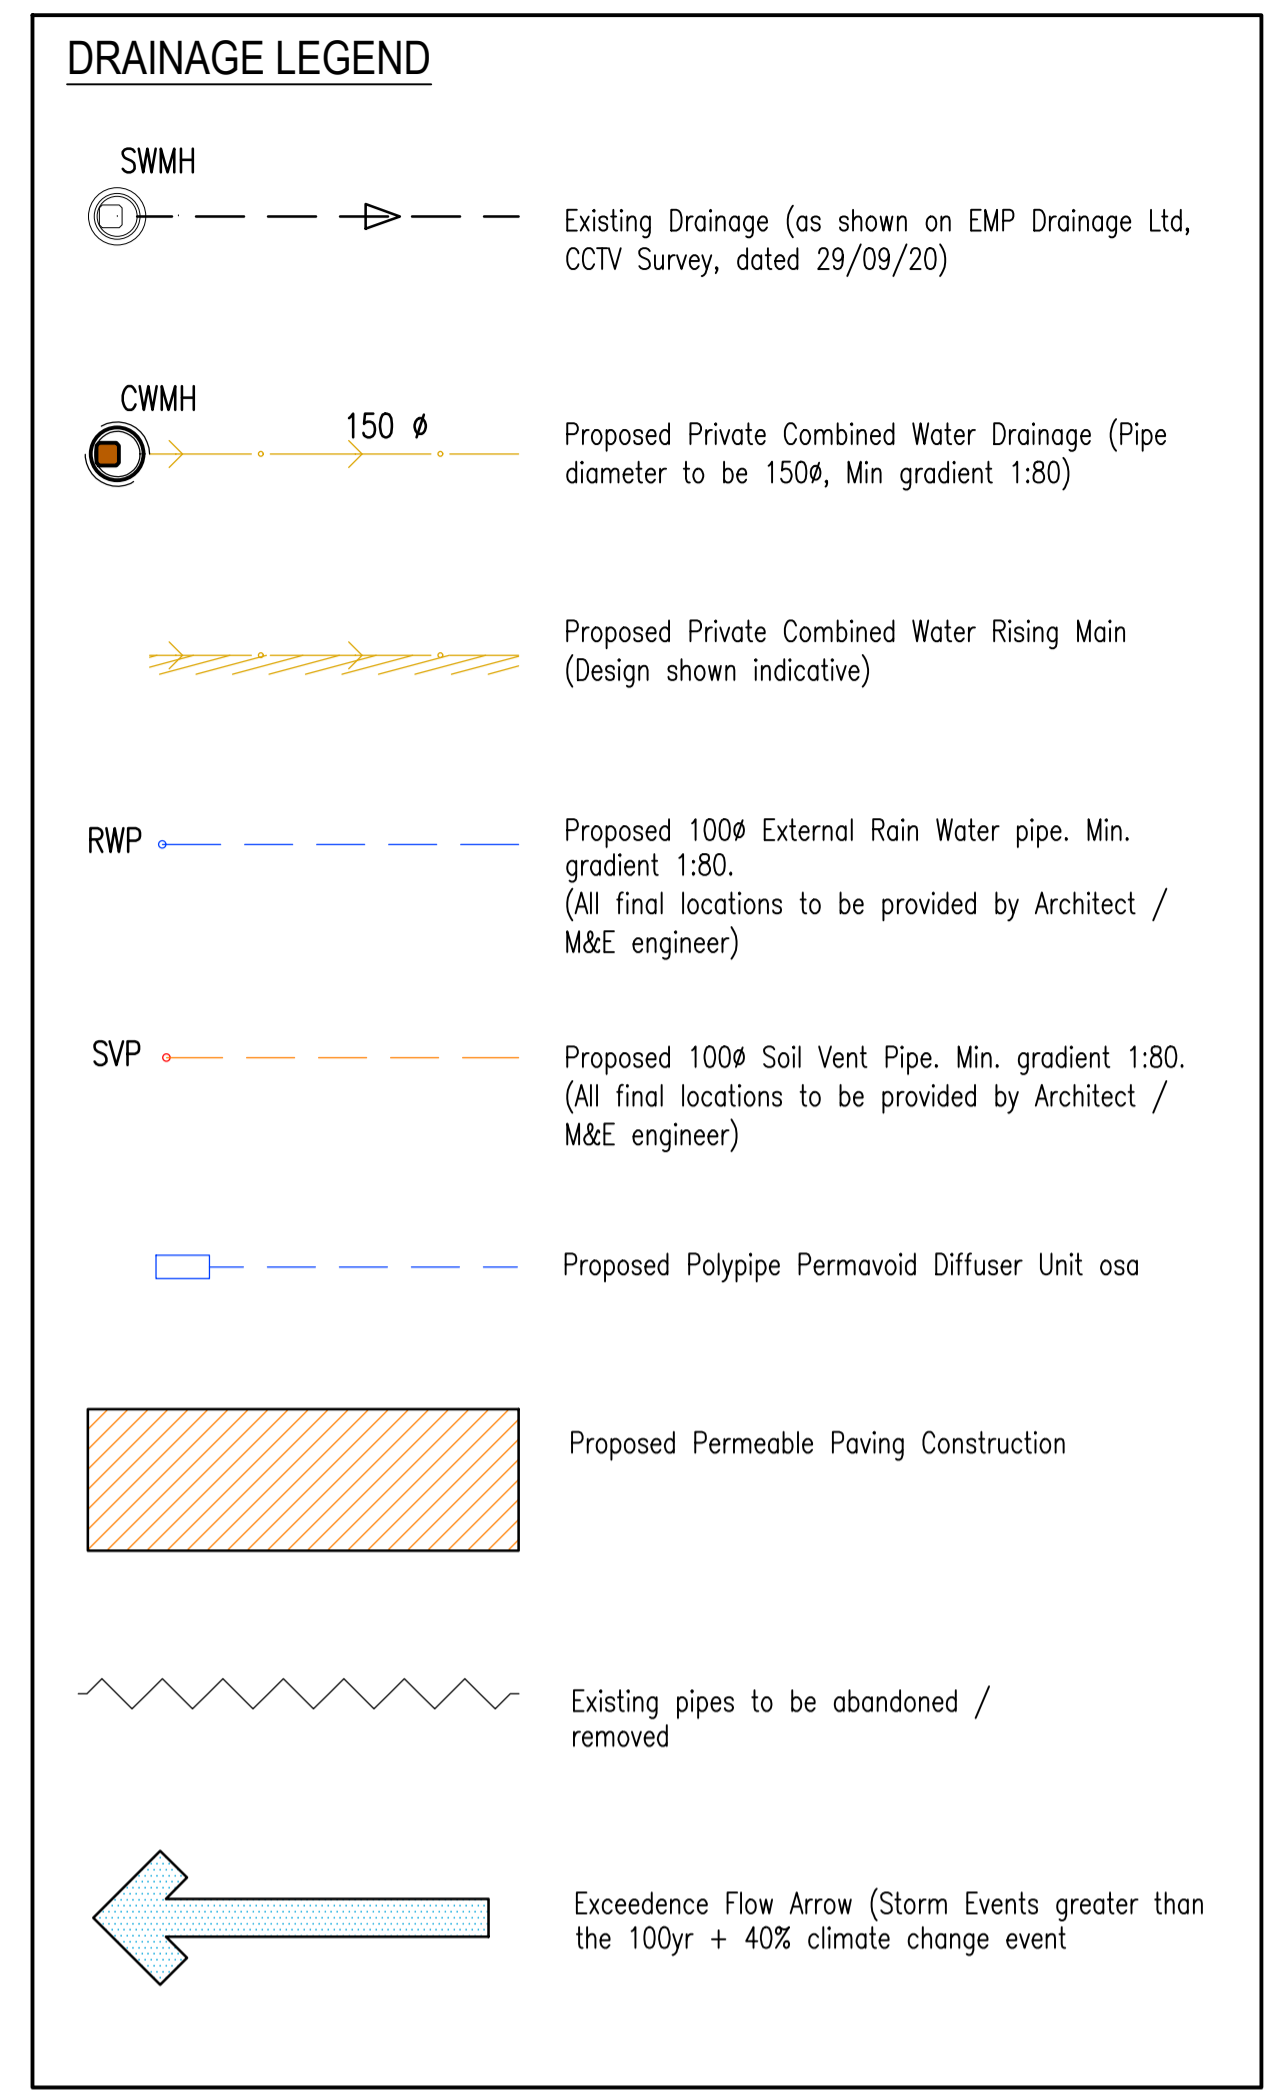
DRAINAGE LEGEND

SWMH

Existing Drainage (as shown on EMP Drainage Ltd, CCTV Survey, dated 29/09/20)

CWMH

150 ø

Proposed Private Combined Water Drainage (Pipe diameter to be 150ø, Min gradient 1:80)

Proposed Private Combined Water Rising Main (Design shown indicative)

RWP

Proposed 100ø External Rain Water pipe. Min. gradient 1:80.
(All final locations to be provided by Architect / M&E engineer)

SVP

Proposed 100ø Soil Vent Pipe. Min. gradient 1:80.
(All final locations to be provided by Architect / M&E engineer)

Proposed Polypipe Permavoid Diffuser Unit osa

Proposed Permeable Paving Construction

Existing pipes to be abandoned / removed

Exceedence Flow Arrow (Storm Events greater than the 100yr + 40% climate change event